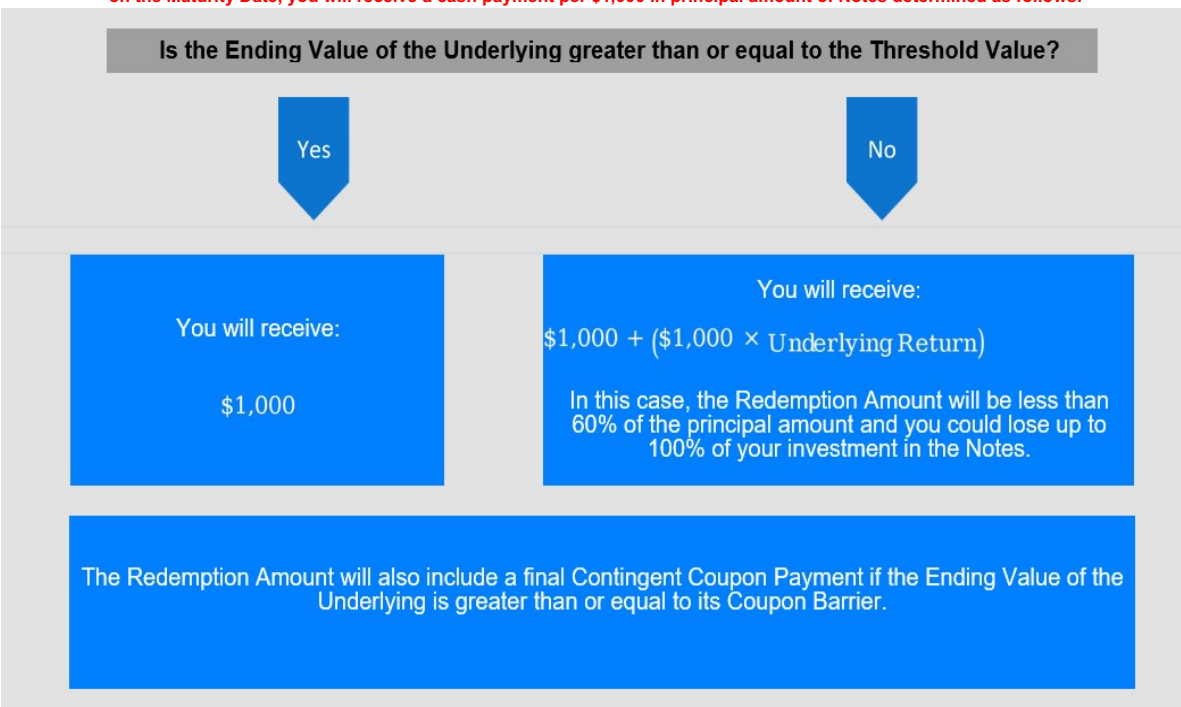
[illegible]

Is the Ending Value of the Underlying greater than or equal to the Threshold Value?

Yes

No

You will receive:

$1,000

You will receive:

$\$1{,}000 + (\$1{,}000 \times \text{Underlying Return})$

In this case, the Redemption Amount will be less than 60% of the principal amount and you could lose up to 100% of your investment in the Notes.

The Redemption Amount will also include a final Contingent Coupon Payment if the Ending Value of the Underlying is greater than or equal to its Coupon Barrier.